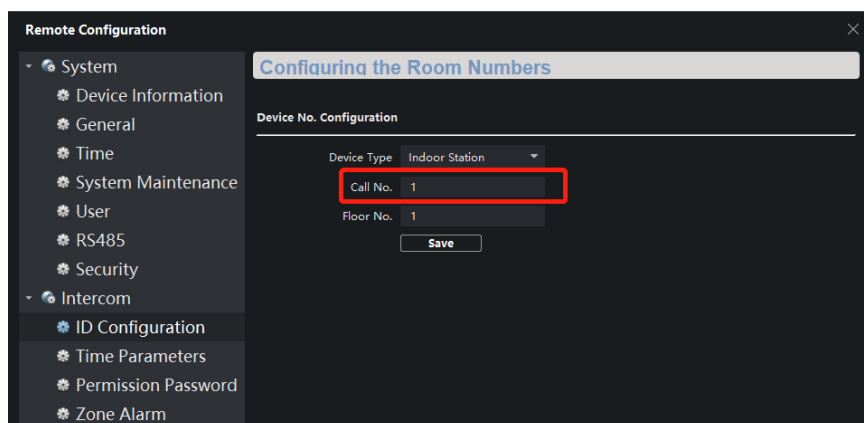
Remote Configuration

System
Device Information
General
Time
System Maintenance
User
RS485
Security
Intercom
ID Configuration
Time Parameters
Permission Password
Zone Alarm

Configuring the Room Numbers

Device No. Configuration

Device Type Indoor Station
Call No. 1
Floor No. 1
Save